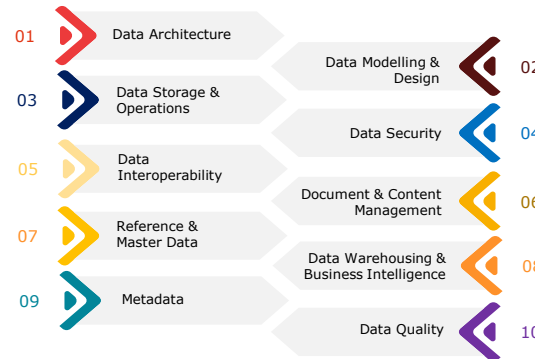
01 Data Architecture

02 Data Modelling & Design

03 Data Storage & Operations

04 Data Security

05 Data Interoperability

06 Document & Content Management

07 Reference & Master Data

08 Data Warehousing & Business Intelligence

09 Metadata

10 Data Quality